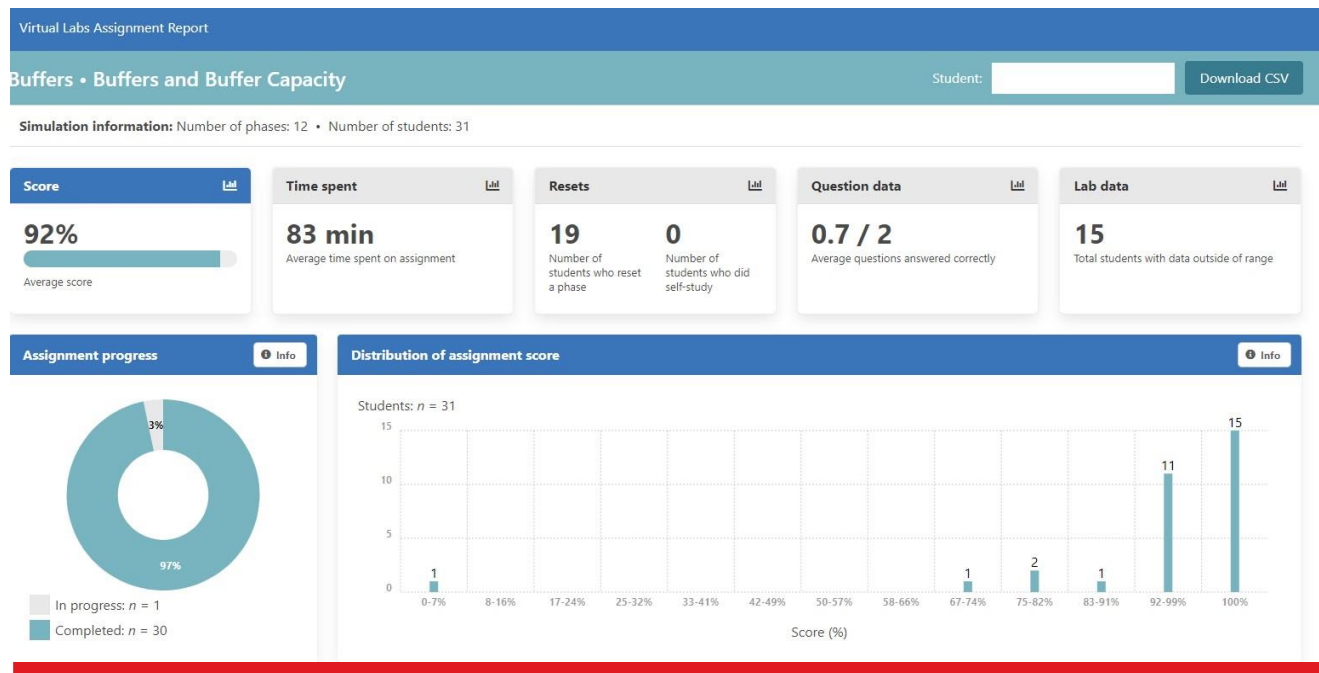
Virtual Labs Assignment Report

Buffers • Buffers and Buffer Capacity

Student:

Download CSV

**Simulation information:** Number of phases: 12 • Number of students: 31

Score

92%

Average score

Time spent

83 min

Average time spent on assignment

Resets

19

Number of students who reset a phase

0

Number of students who did self-study

Question data

0.7 / 2

Average questions answered correctly

Lab data

15

Total students with data outside of range

Assignment progress

Info

3%

97%

In progress: $n$ = 1

Completed: $n$ = 30

Distribution of assignment score

Info

Students: $n$ = 31

15

10

5

0

1

1

2

1

11

15

0-7%

8-16%

17-24%

25-32%

33-41%

42-49%

50-57%

58-66%

67-74%

75-82%

83-91%

92-99%

100%

Score (%)